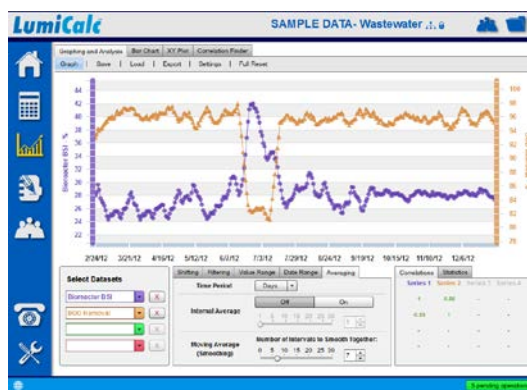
LumiCalc

SAMPLE DATA- Wastewater

Graphing and Analysis | Bar Chart | XY Plot | Correlation Finder

Graph | Save | Load | Export | Settings | Full Reset

44
42
40
38
36
34
32
30
28
26
24
22

Biomonitor BSI %

100
96
92
88
84
80
76
72
68
64
60
56

2/24/12 3/21/12 4/16/12 5/12/12 6/7/12 7/3/12 7/29/12 8/24/12 9/19/12 10/15/12 11/10/12 12/6/12

Select Datasets

Biomonitor BSI

BOD Removal

Shifting | Filtering | Value Range | Date Range | Averaging

Time Period: Days

Interval Average: Off On

0 5 10 15 20 25 30

Number of Intervals to Smooth together:

Moving Average (Smoothing)

0 5 10 15 20 25 30 7

Correlations | Statistics

Series 1 Series 2 Series 3 Series 4

1 0.88
0.88 1

5 pending operations